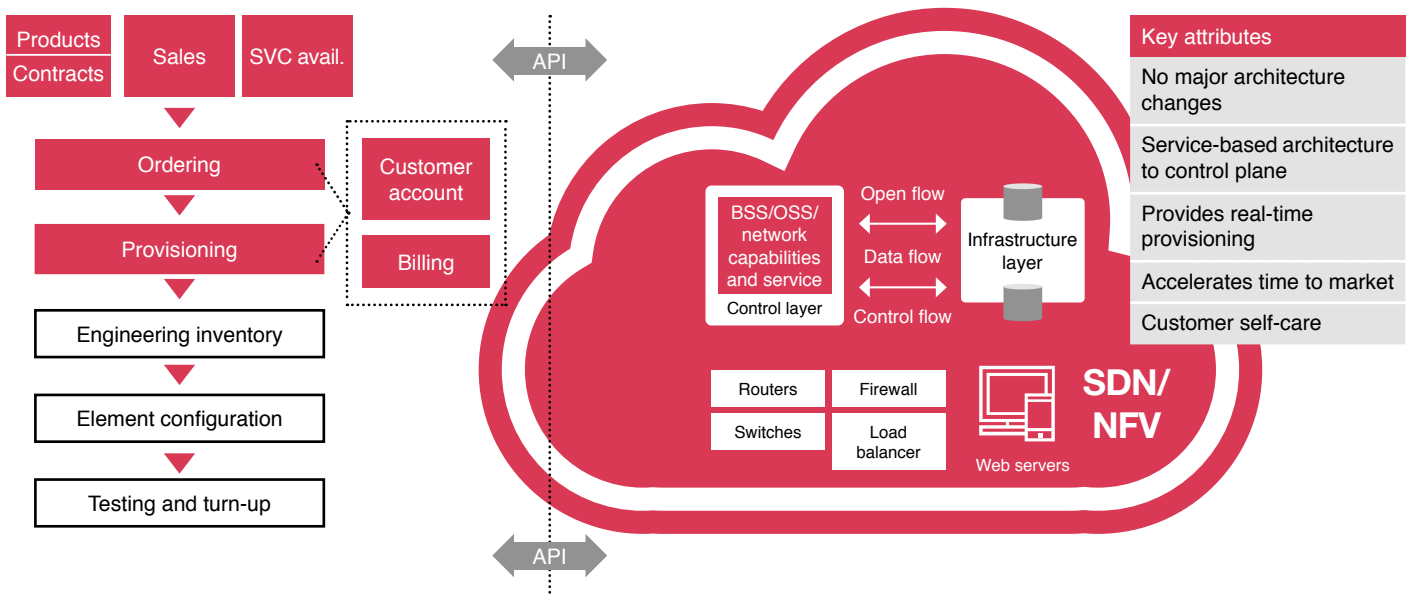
Products
Contracts
Sales
SVC avail.
Ordering
Provisioning
Engineering inventory
Element configuration
Testing and turn-up

Customer account
Billing

API

BSS/OSS/ network capabilities and service
Control layer
Open flow
Data flow
Control flow
Infrastructure layer
Routers
Firewall
Switches
Load balancer
Web servers
SDN/ NFV

API

Key attributes
No major architecture changes
Service-based architecture to control plane
Provides real-time provisioning
Accelerates time to market
Customer self-care